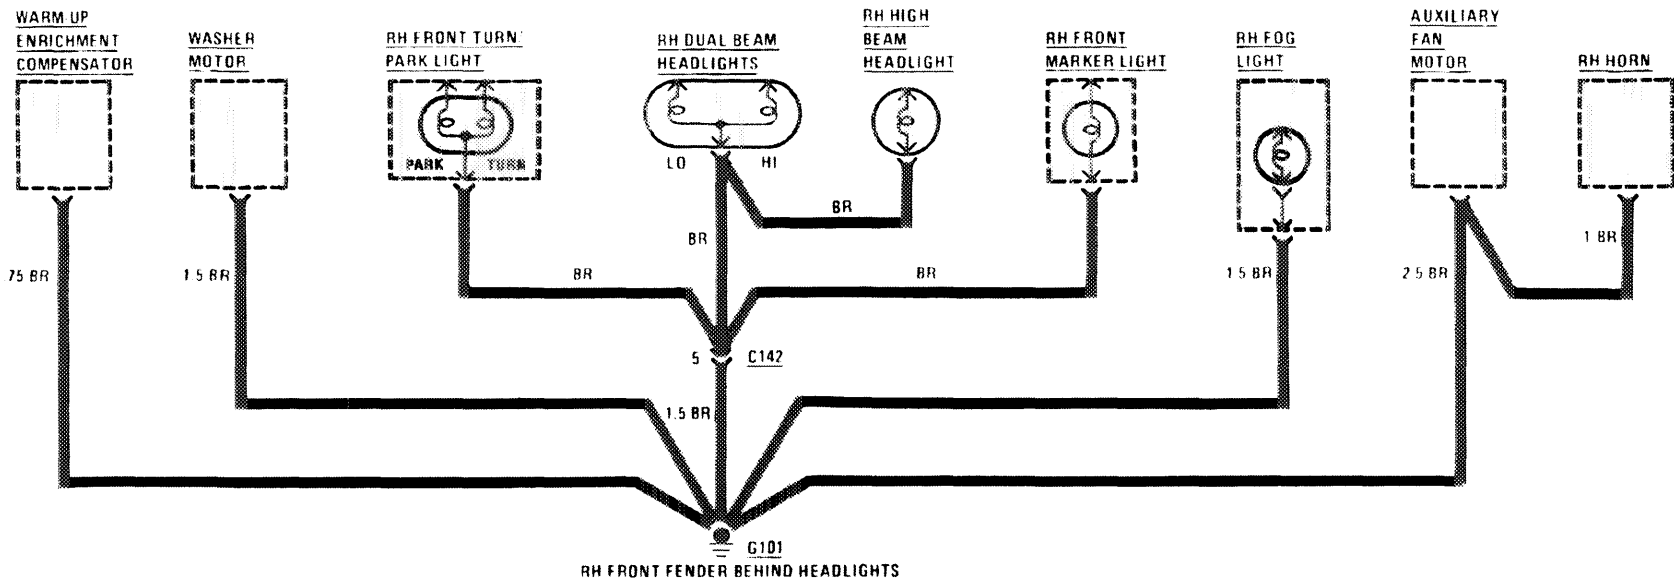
WARM UP ENRICHMENT COMPENSATOR

WASHER MOTOR

RH FRONT TURN/ PARK LIGHT

PARK TURN

RH DUAL BEAM HEADLIGHTS

LO HI

RH HIGH BEAM HEADLIGHT

RH FRONT MARKER LIGHT

RH FOG LIGHT

AUXILIARY FAN MOTOR

RH HORN

BR

BR

BR

BR

.75 BR

1.5 BR

1.5 BR

2.5 BR

1 BR

5

C142

1.5 BR

G101

RH FRONT FENDER BEHIND HEADLIGHTS